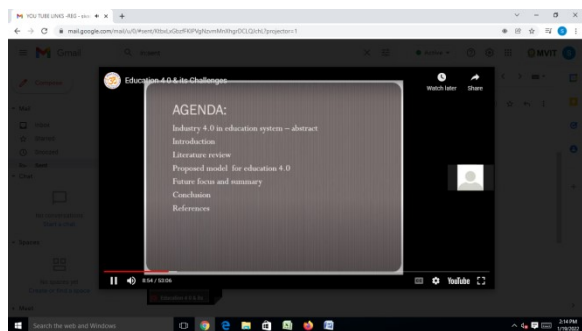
YOU TUBE LINKS -REG - sin ×

mail.google.com/mail/u/0/#sent/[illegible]?projector=1

Gmail

Education 4.0 & its Challenges

Watch later

Share

AGENDA:

Industry 4.0 in education system – abstract

Introduction

Literature review

Proposed model for education 4.0

Future focus and summary

Conclusion

References

8:54 / 50:06

YouTube

Search the web and Windows

2:14 PM